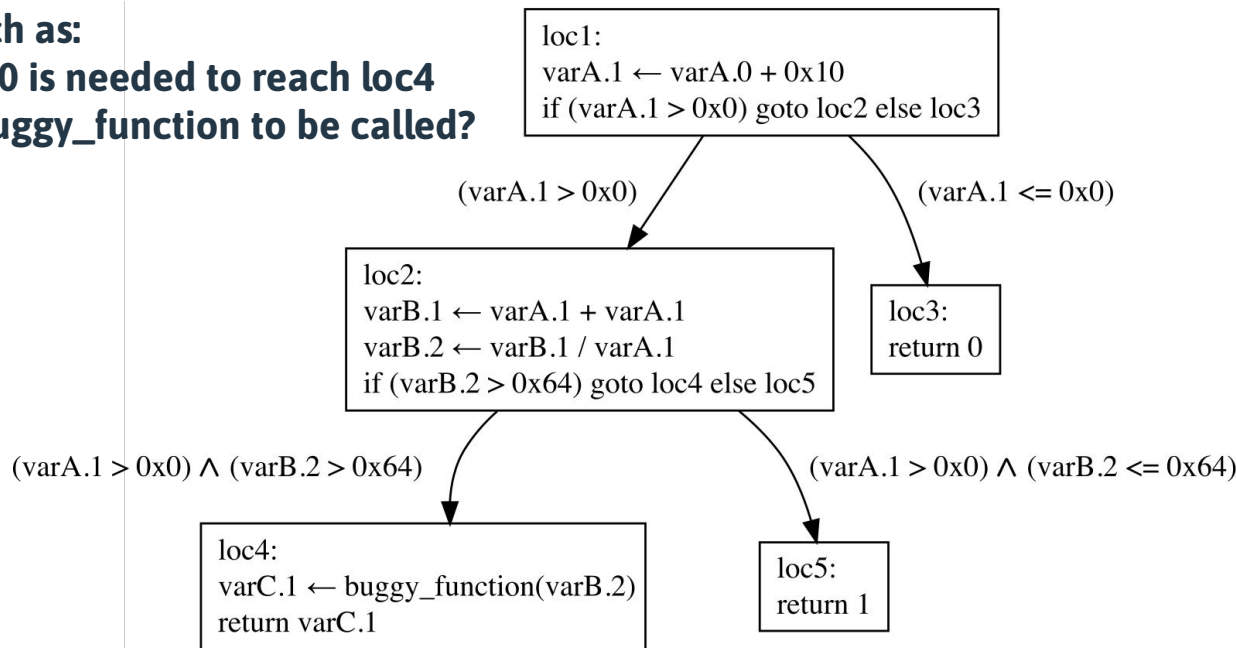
ch as:
0 is needed to reach loc4
uggy_function to be called?

loc1:
varA.1 ← varA.0 + 0x10
if (varA.1 > 0x0) goto loc2 else loc3

(varA.1 > 0x0)

(varA.1 <= 0x0)

loc2:
varB.1 ← varA.1 + varA.1
varB.2 ← varB.1 / varA.1
if (varB.2 > 0x64) goto loc4 else loc5

loc3:
return 0

(varA.1 > 0x0) ∧ (varB.2 > 0x64)

(varA.1 > 0x0) ∧ (varB.2 <= 0x64)

loc4:
varC.1 ← buggy_function(varB.2)
return varC.1

loc5:
return 1